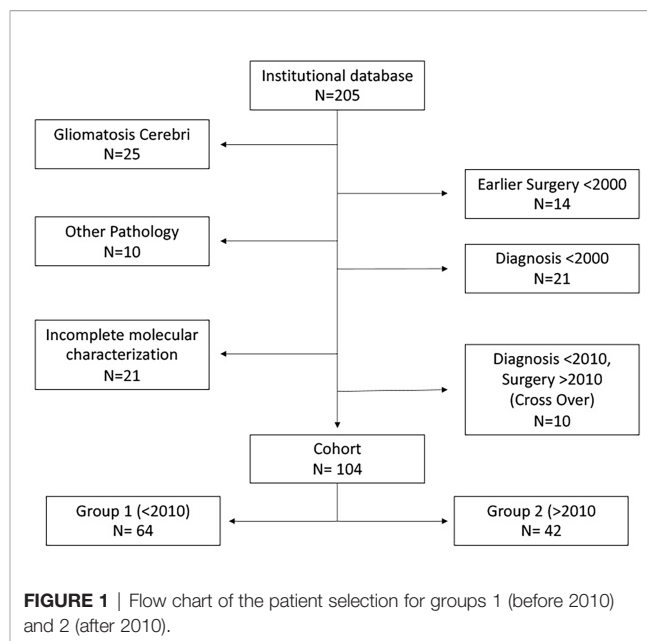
Institutional database
N=205

Gliomatosis Cerebri
N=25

Earlier Surgery <2000
N=14

Other Pathology
N=10

Diagnosis <2000
N=21

Incomplete molecular characterization
N=21

Diagnosis <2010, Surgery >2010 (Cross Over)
N=10

Cohort
N= 104

Group 1 (<2010)
N= 64

Group 2 (>2010
N= 42

**FIGURE 1** | Flow chart of the patient selection for groups 1 (before 2010) and 2 (after 2010).